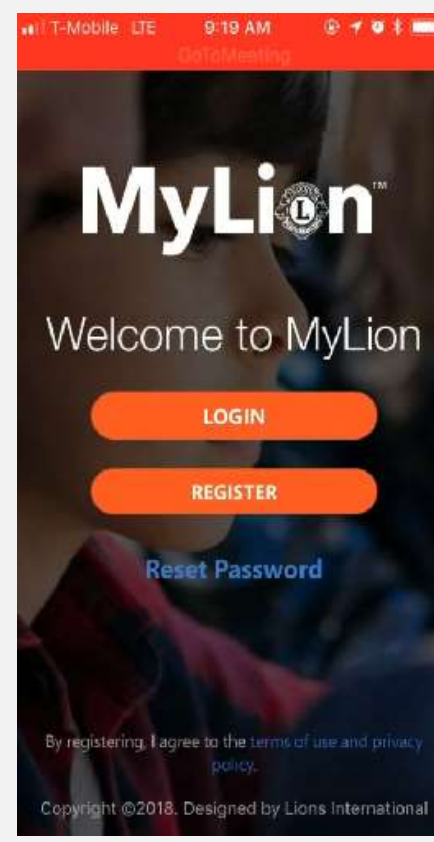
T-Mobile LTE 9:19 AM

GoToMeeting

MyLion™

Welcome to MyLion

LOGIN

REGISTER

Reset Password

By registering, I agree to the terms of use and privacy policy.

Copyright ©2018. Designed by Lions International